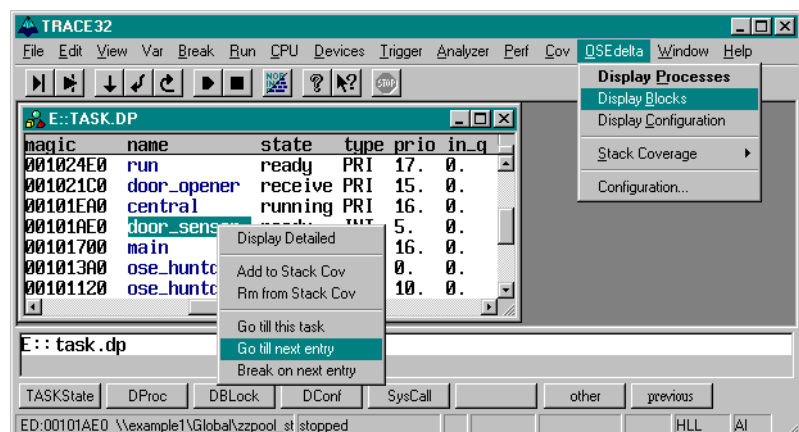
TRACE32

File Edit View Var Break Run CPU Devices Trigger Analyzer Perf Cov OSEdelta Window Help

Display Processes
Display Blocks
Display Configuration
Stack Coverage
Configuration...

E::TASK.DP

| magic | name | state | type | prio | in_q |
|---|---|---|---|---|---|
| 001024E0 | run | ready | PRI | 17. | 0. |
| 001021C0 | door_opener | receive | PRI | 15. | 0. |
| 00101EA0 | central | running | PRI | 16. | 0. |
| 00101AE0 | door_sensor | ready | INT | 5. | 0. |
| 00101700 | main | | | 16. | 0. |
| 001013A0 | ose_huntc | | | 0. | 0. |
| 00101120 | ose_huntc | | | 10. | 0. |

Display Detailed
Add to Stack Cov
Rm from Stack Cov
Go till this task
Go till next entry
Break on next entry

E::task.dp

TASKState DProc DBLock DConf SysCall other previous

ED:00101AE0 \\example1\Global\zzpool_st stopped HLL AI